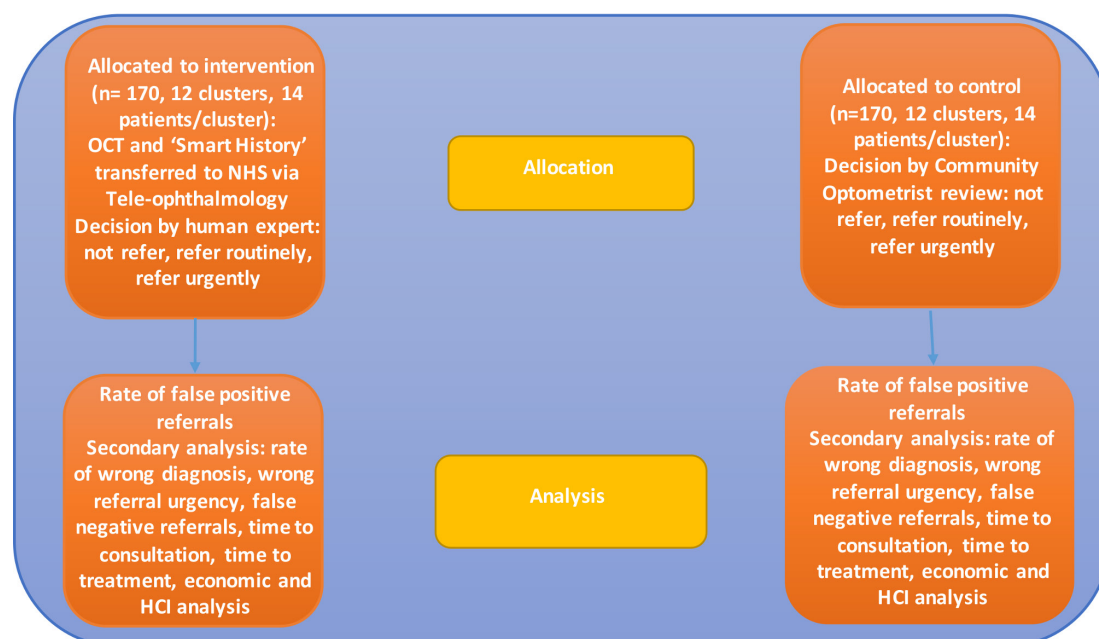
Allocated to intervention (n= 170, 12 clusters, 14 patients/cluster):
OCT and 'Smart History' transferred to NHS via Tele-ophthalmology
Decision by human expert: not refer, refer routinely, refer urgently

Allocation

Allocated to control (n=170, 12 clusters, 14 patients/cluster):
Decision by Community Optometrist review: not refer, refer routinely, refer urgently

Rate of false positive referrals
Secondary analysis: rate of wrong diagnosis, wrong referral urgency, false negative referrals, time to consultation, time to treatment, economic and HCI analysis

Analysis

Rate of false positive referrals
Secondary analysis: rate of wrong diagnosis, wrong referral urgency, false negative referrals, time to consultation, time to treatment, economic and HCI analysis